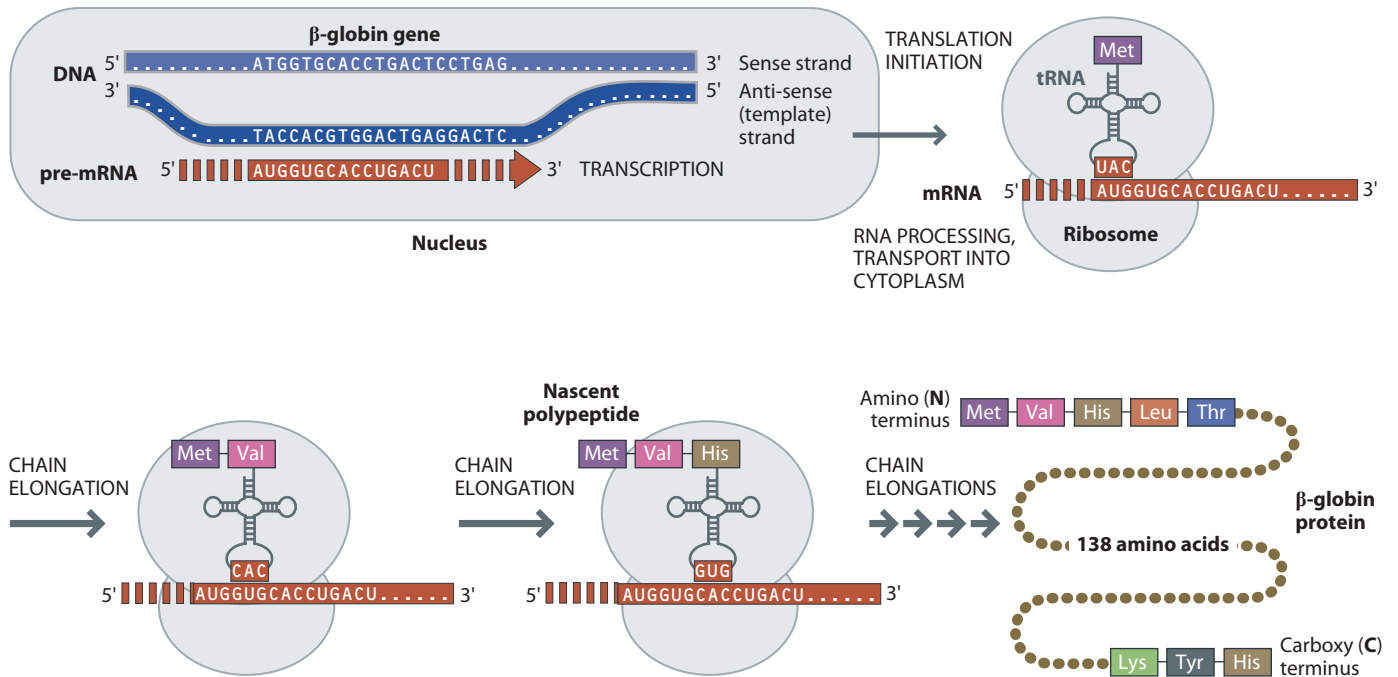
β-globin gene

DNA 5' ..........ATGGTGCACCTGACTCCTGAG.............. 3' Sense strand

3' TACCACGTGGACTGAGGACTC 5' Anti-sense (template) strand

pre-mRNA 5' AUGGUGCACCUGACU 3' TRANSCRIPTION

Nucleus

TRANSLATION INITIATION

Met

tRNA

UAC

mRNA 5' AUGGUGCACCUGACU...... 3'

Ribosome

RNA PROCESSING, TRANSPORT INTO CYTOPLASM

CHAIN ELONGATION

Met Val

CAC

5' AUGGUGCACCUGACU...... 3'

Nascent polypeptide

CHAIN ELONGATION

Met Val His

GUG

5' AUGGUGCACCUGACU...... 3'

CHAIN ELONGATIONS

Amino (N) terminus

Met Val His Leu Thr

138 amino acids

β-globin protein

Lys Tyr His

Carboxy (C) terminus